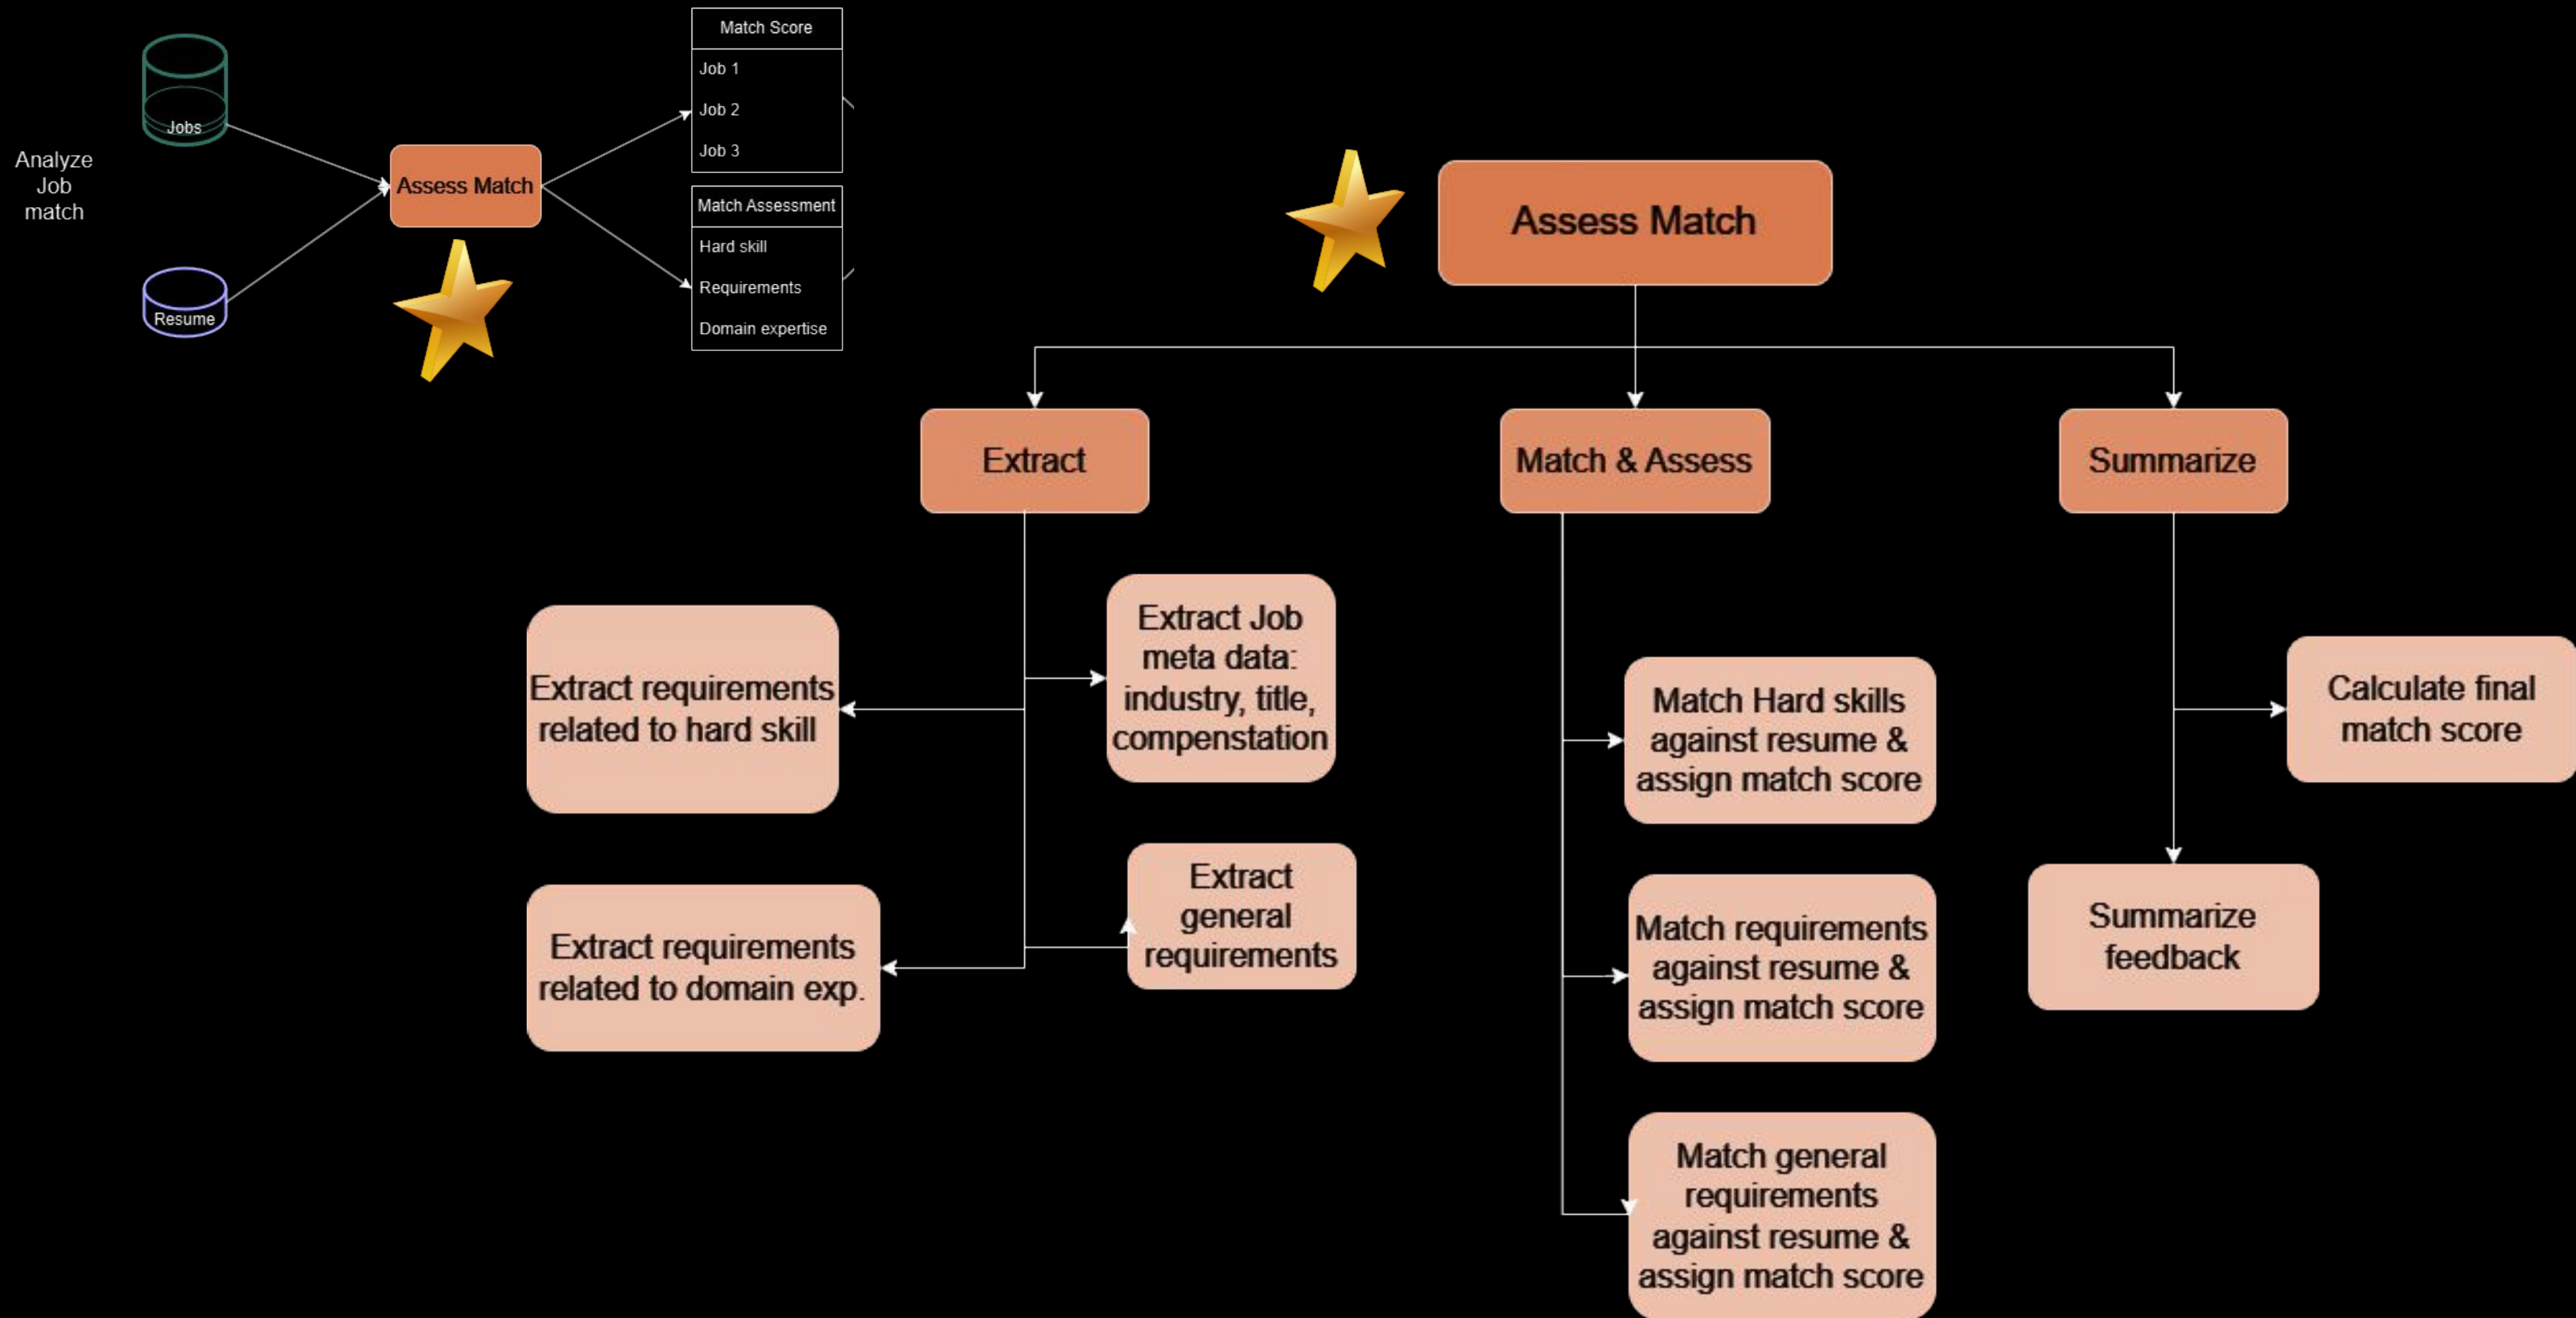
Analyze Job match

Jobs

Resume

Assess Match

| Match Score |
|---|
| Job 1 |
| Job 2 |
| Job 3 |

| Match Assessment |
|---|
| Hard skill |
| Requirements |
| Domain expertise |

Assess Match

Extract

Match & Assess

Summarize

Extract requirements related to hard skill

Extract Job meta data: industry, title, compensation

Extract requirements related to domain exp.

Extract general requirements

Match Hard skills against resume & assign match score

Match requirements against resume & assign match score

Match general requirements against resume & assign match score

Calculate final match score

Summarize feedback